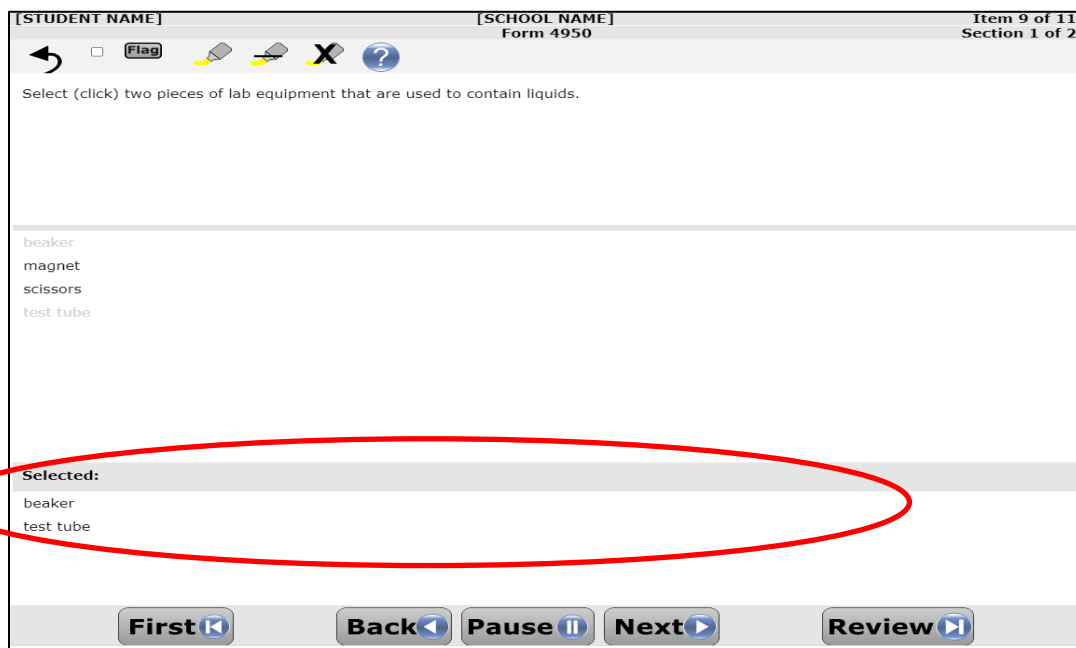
[STUDENT NAME] [SCHOOL NAME] Item 9 of 11
Form 4950 Section 1 of 2

Flag

Select (click) two pieces of lab equipment that are used to contain liquids.

beaker
magnet
scissors
test tube

Selected:
beaker
test tube

First Back Pause Next Review